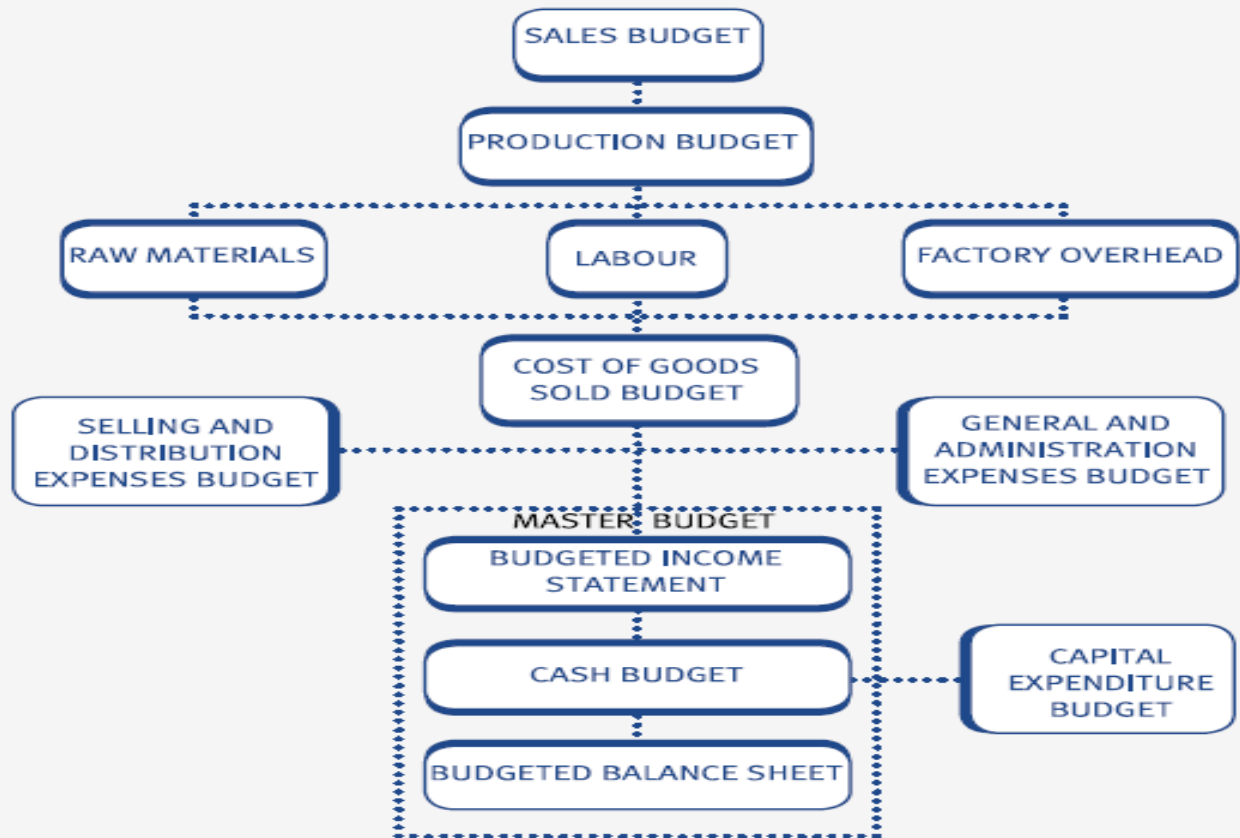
SALES BUDGET

PRODUCTION BUDGET

RAW MATERIALS

LABOUR

FACTORY OVERHEAD

COST OF GOODS SOLD BUDGET

SELLING AND DISTRIBUTION EXPENSES BUDGET

GENERAL AND ADMINISTRATION EXPENSES BUDGET

MASTER BUDGET

BUDGETED INCOME STATEMENT

CASH BUDGET

CAPITAL EXPENDITURE BUDGET

BUDGETED BALANCE SHEET